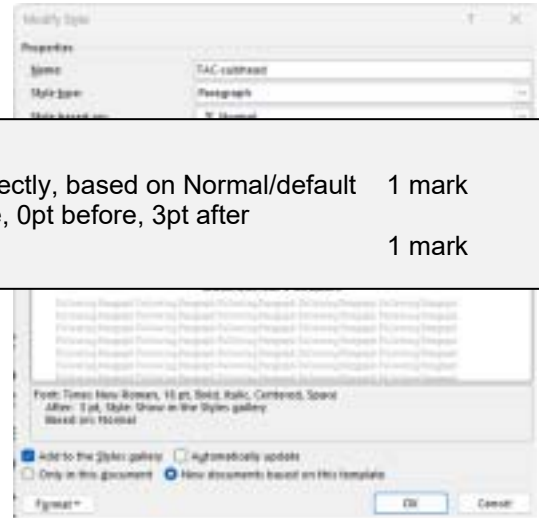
Modify Style

Properties

Name: TAC-subhead

Style type: Paragraph

Style based on: ¶ Normal

ectly, based on Normal/default 1 mark

e, 0pt before, 3pt after

1 mark

Font: Times New Roman, 10 pt, Bold, Italic, Centered, Space After: 3 pt, Style: Show in the Styles gallery
Based on: Normal

Add to the Styles gallery
Automatically update

Only in this document
New documents based on this template

Format

OK

Cancel